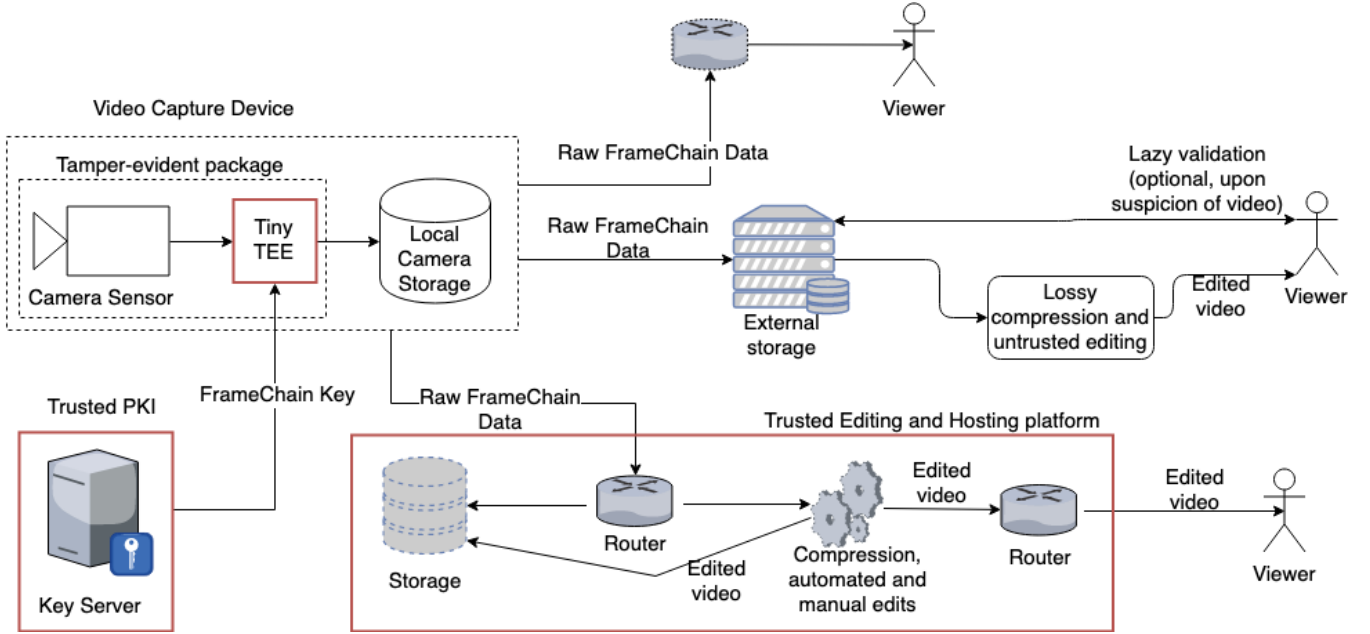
Viewer

Video Capture Device

Raw FrameChain Data

Lazy validation (optional, upon suspicion of video)

Tamper-evident package

Tiny TEE

Local Camera Storage

Camera Sensor

Raw FrameChain Data

External storage

Lossy compression and untrusted editing

Edited video

Viewer

Trusted PKI

FrameChain Key

Raw FrameChain Data

Trusted Editing and Hosting platform

Storage

Router

Edited video

Compression, automated and manual edits

Edited video

Router

Edited video

Viewer

Key Server